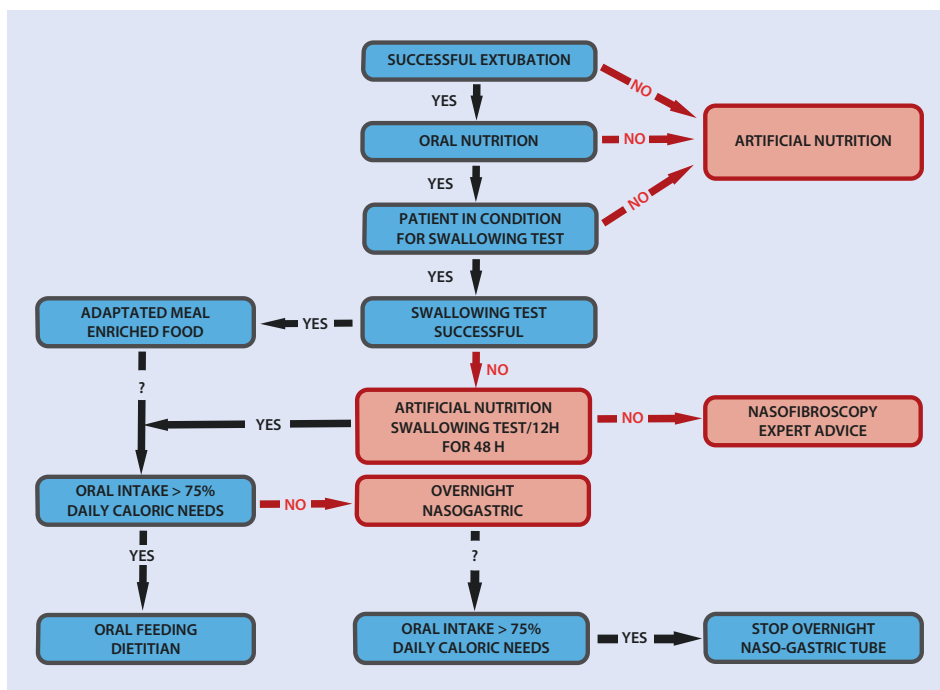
SUCCESSFUL EXTUBATION

NO

YES

ORAL NUTRITION

NO

ARTIFICIAL NUTRITION

YES

PATIENT IN CONDITION FOR SWALLOWING TEST

NO

YES

ADAPTATED MEAL ENRICHED FOOD

YES

SWALLOWING TEST SUCCESSFUL

?

NO

YES

ARTIFICIAL NUTRITION SWALLOWING TEST/12H FOR 48 H

NO

NASOFIBROSCOPY EXPERT ADVICE

ORAL INTAKE > 75% DAILY CALORIC NEEDS

NO

OVERNIGHT NASOGASTRIC

YES

?

ORAL FEEDING DIETITIAN

ORAL INTAKE > 75% DAILY CALORIC NEEDS

YES

STOP OVERNIGHT NASO-GASTRIC TUBE